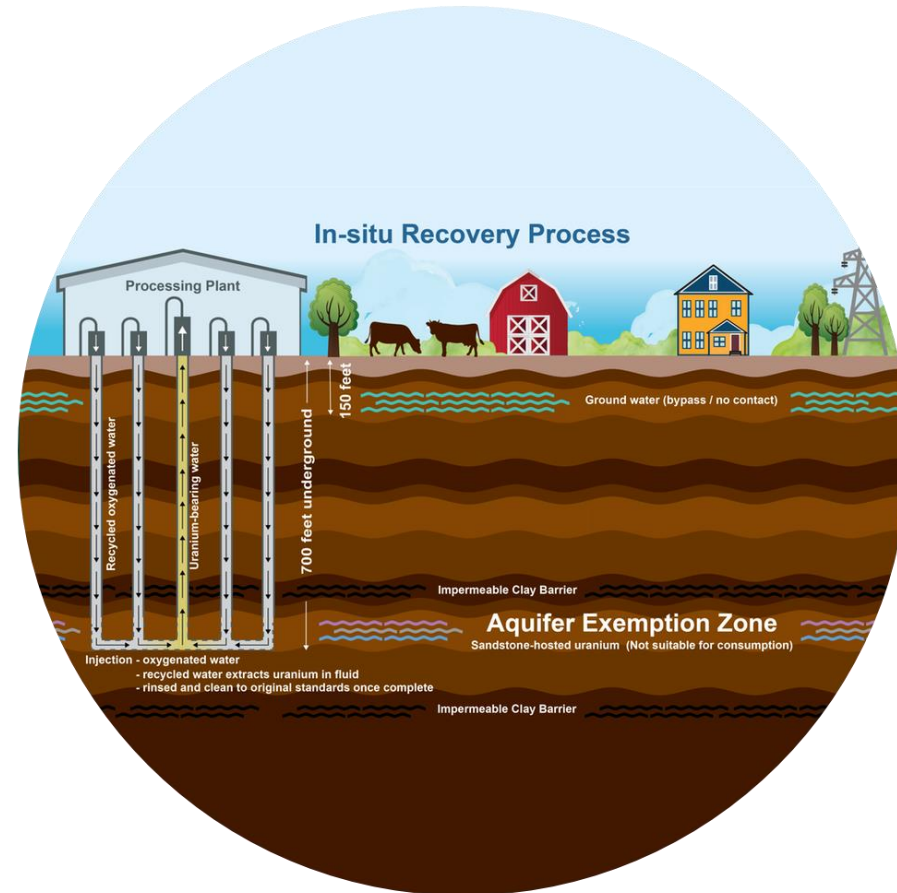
In-situ Recovery Process

Processing Plant

150 feet

Ground water (bypass / no contact)

Recycled oxygenated water

Uranium-bearing water

700 feet underground

Impermeable Clay Barrier

Aquifer Exemption Zone

Sandstone-hosted uranium (Not suitable for consumption)

Injection - oxygenated water
- recycled water extracts uranium in fluid
- rinsed and clean to original standards once complete

Impermeable Clay Barrier